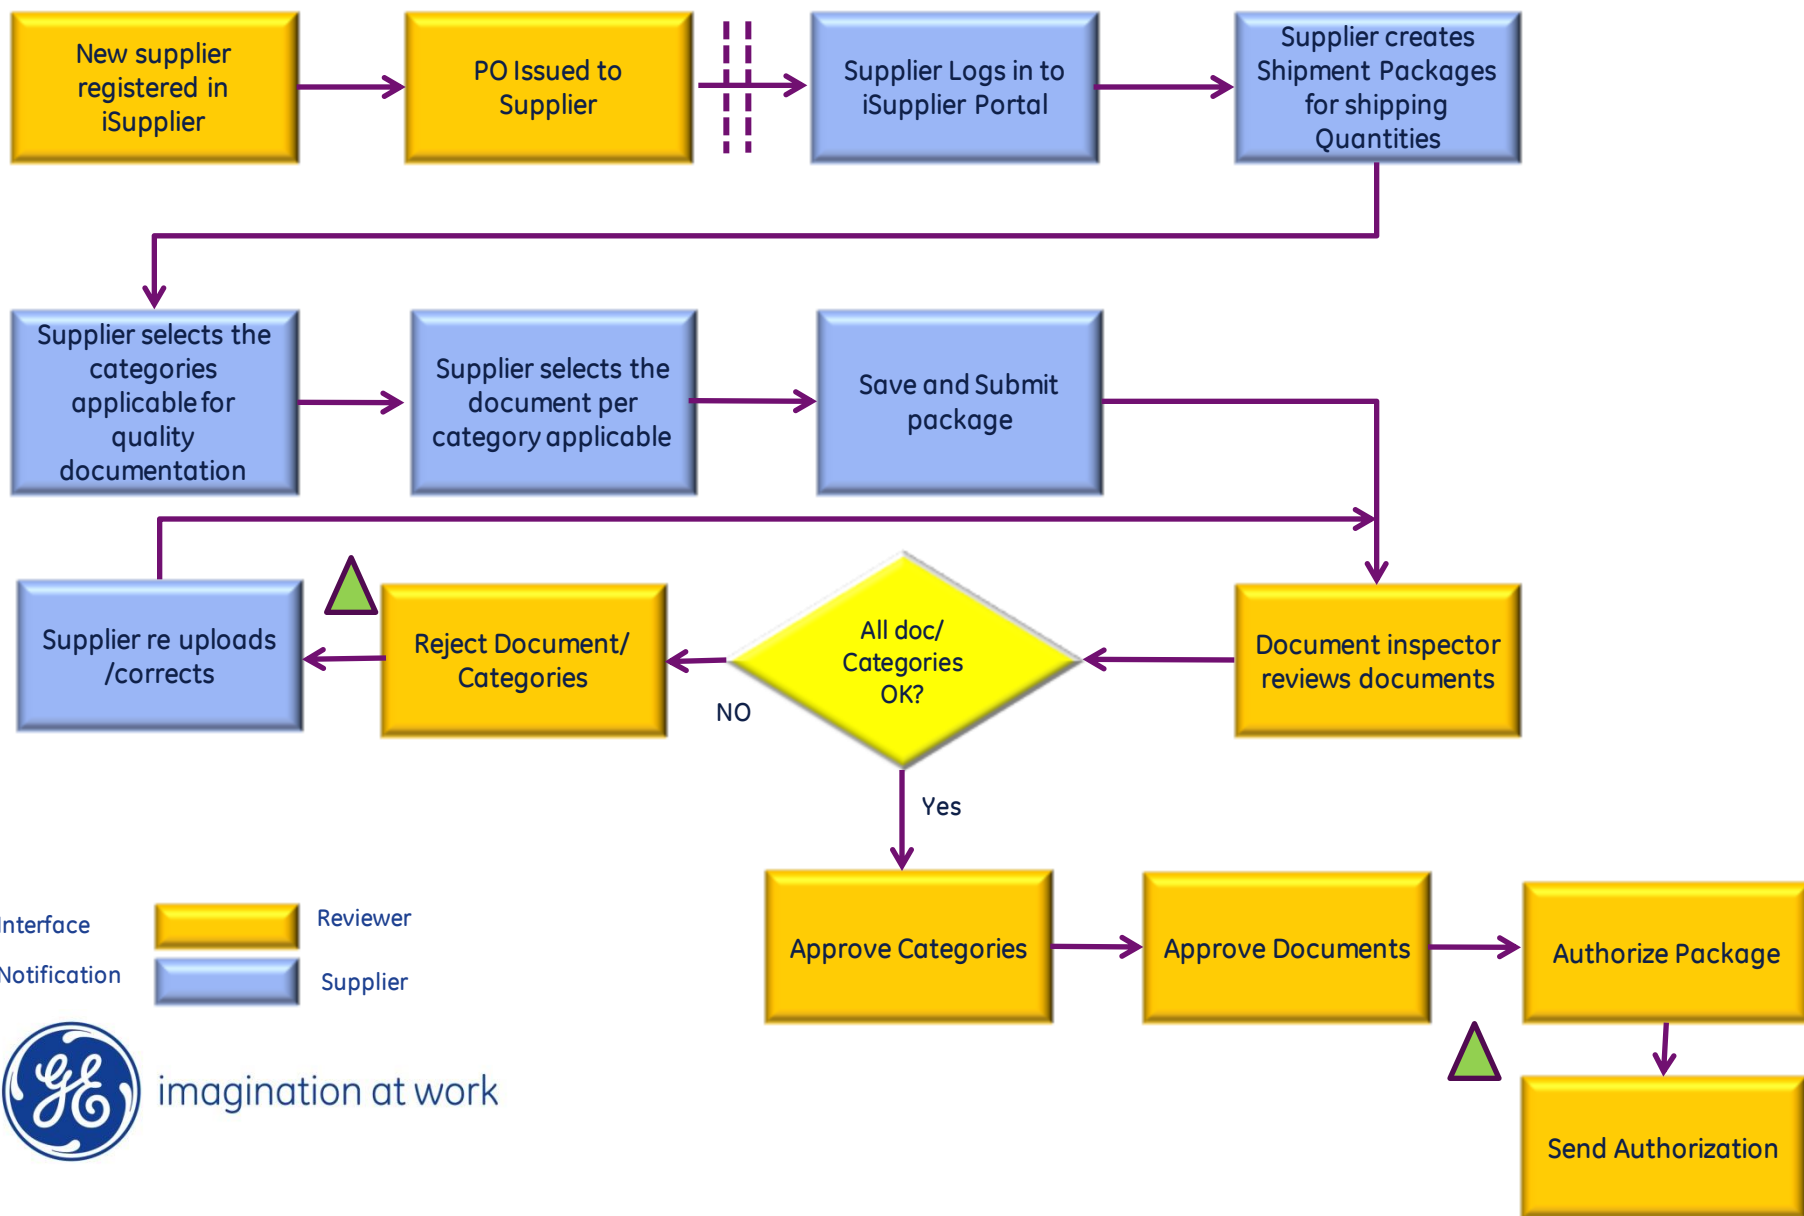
New supplier registered in iSupplier

PO Issued to Supplier

Supplier Logs in to iSupplier Portal

Supplier creates Shipment Packages for shipping Quantities

Supplier selects the categories applicable for quality documentation

Supplier selects the document per category applicable

Save and Submit package

Supplier re uploads /corrects

Reject Document/ Categories

All doc/ Categories OK?

NO

Document inspector reviews documents

Yes

Approve Categories

Approve Documents

Authorize Package

Send Authorization

Interface

Notification

Reviewer

Supplier

imagination at work